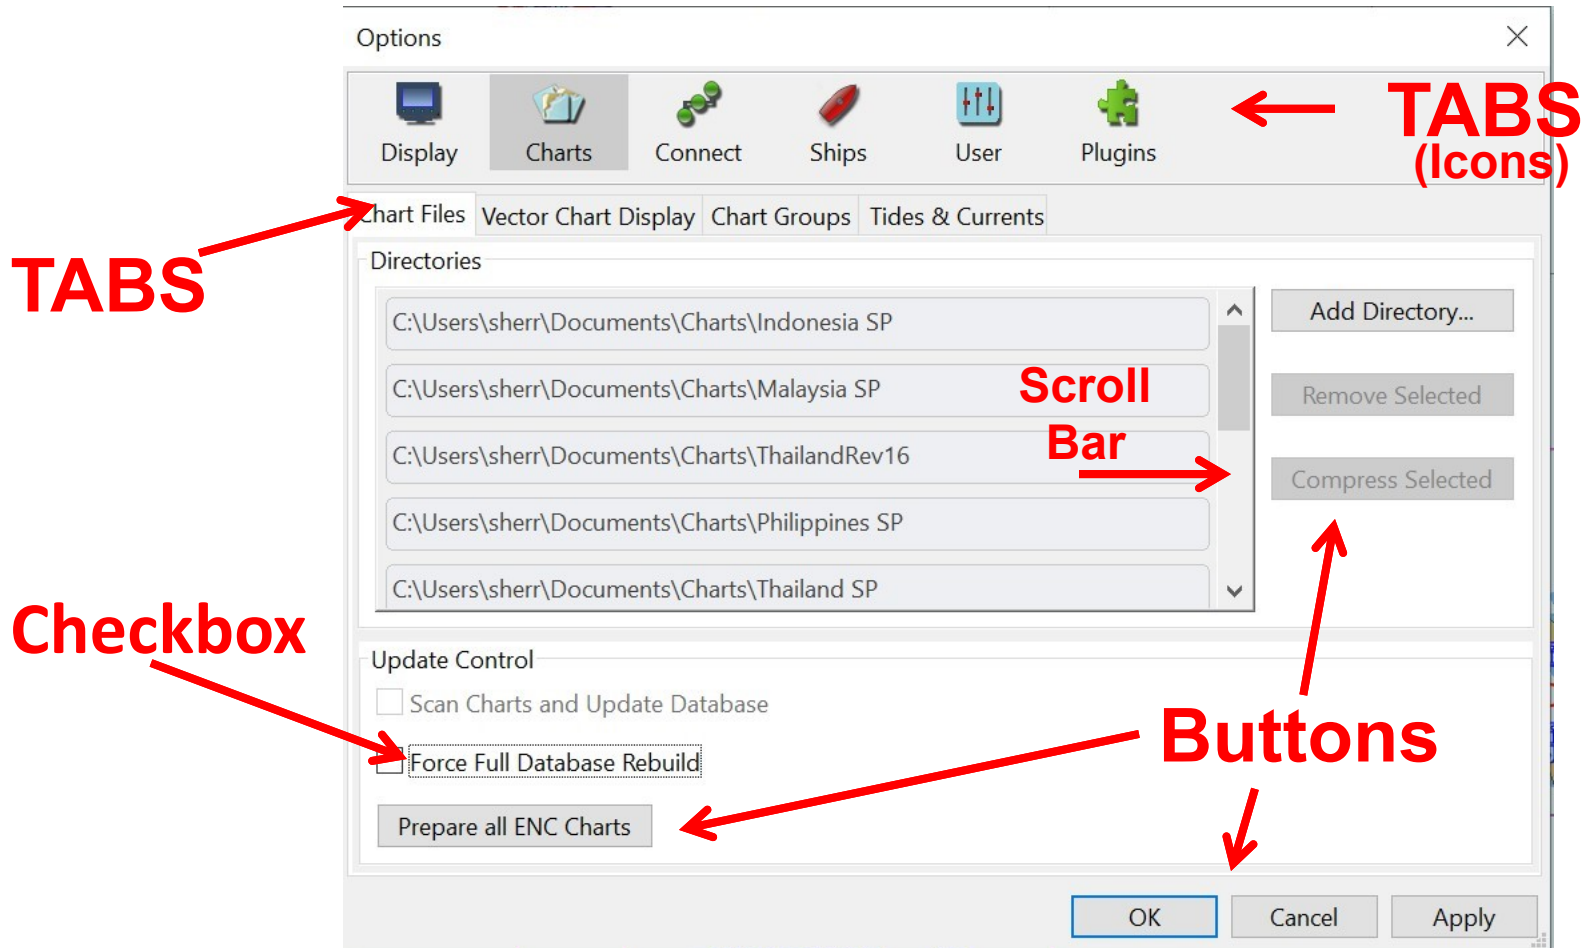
Options

Display Charts Connect Ships User Plugins

TABS (Icons)

TABS

Chart Files | Vector Chart Display | Chart Groups | Tides & Currents

Directories

C:\Users\sherr\Documents\Charts\Indonesia SP

C:\Users\sherr\Documents\Charts\Malaysia SP

C:\Users\sherr\Documents\Charts\ThailandRev16

C:\Users\sherr\Documents\Charts\Philippines SP

C:\Users\sherr\Documents\Charts\Thailand SP

Scroll Bar

Add Directory...

Remove Selected

Compress Selected

Checkbox

Update Control

Scan Charts and Update Database

Force Full Database Rebuild

Prepare all ENC Charts

Buttons

OK Cancel Apply